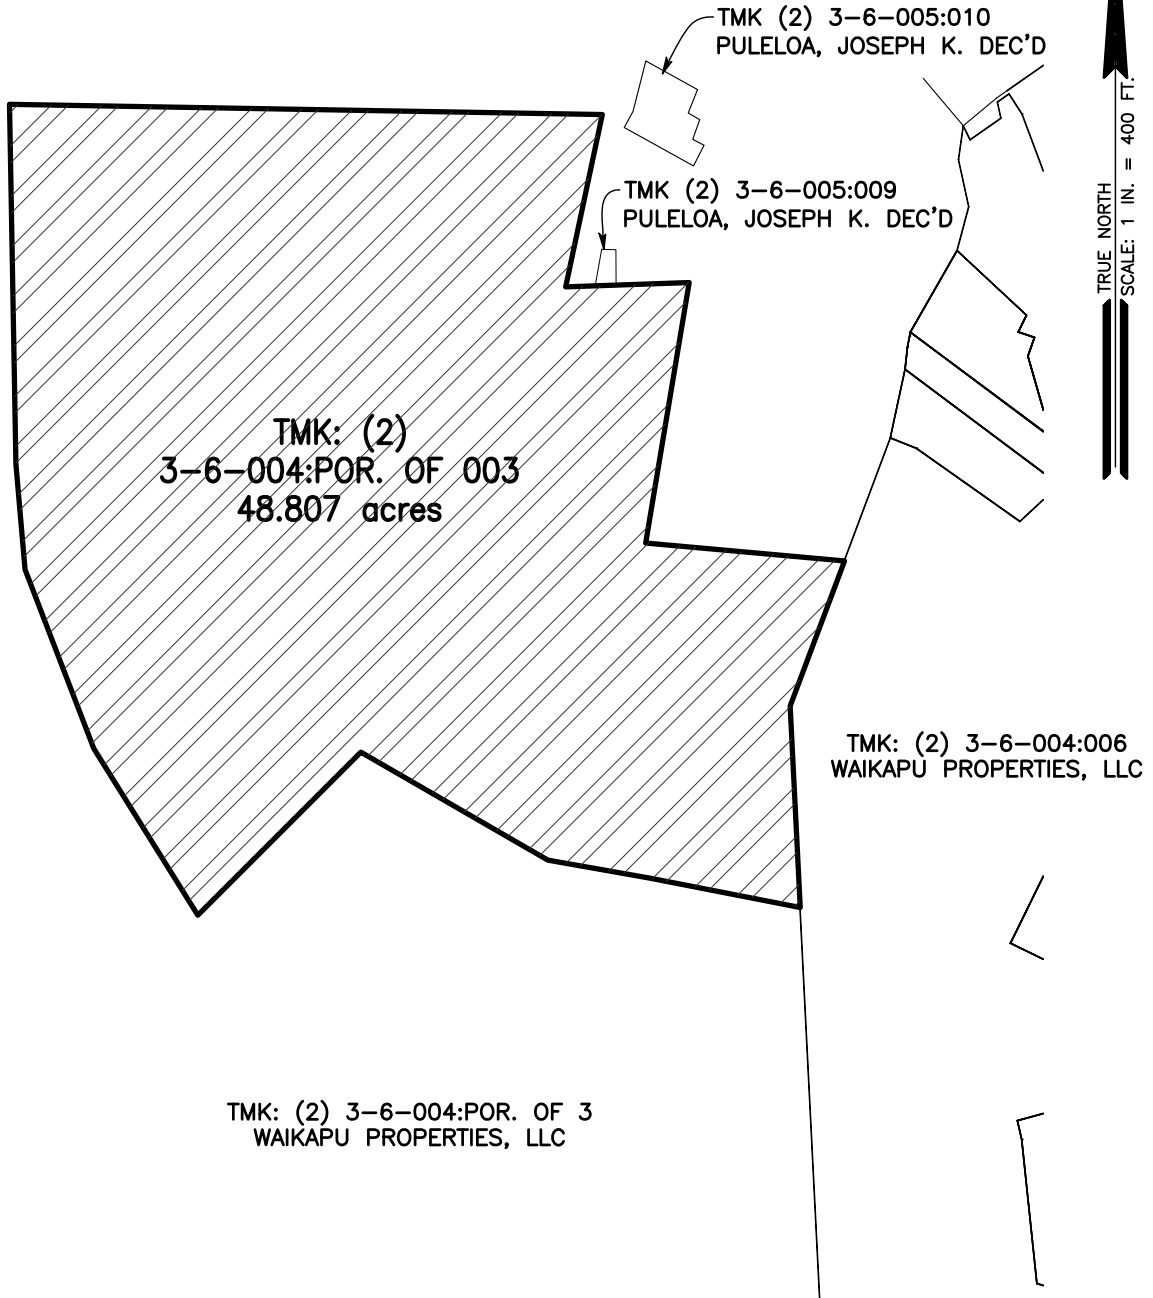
TMK (2) 3–6–005:010
PULELOA, JOSEPH K. DEC'D

TRUE NORTH
SCALE: 1 IN. = 400 FT.

TMK (2) 3–6–005:009
PULELOA, JOSEPH K. DEC'D

TMK: (2)
3–6–004:POR. OF 003
48.807 acres

TMK: (2) 3–6–004:006
WAIKAPU PROPERTIES, LLC

TMK: (2) 3–6–004:POR. OF 3
WAIKAPU PROPERTIES, LLC